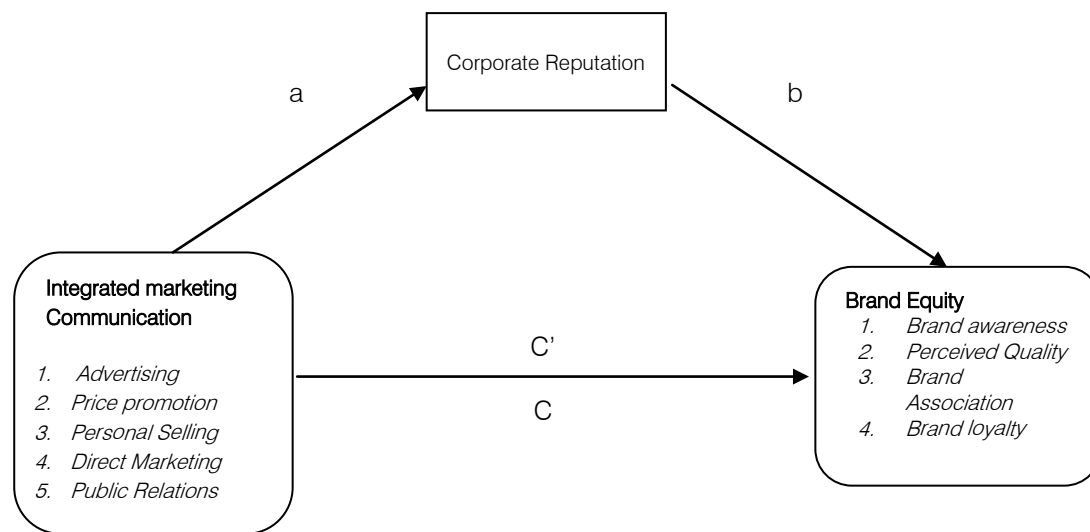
Corporate Reputation

a

b

Integrated marketing Communication

1. Advertising
2. Price promotion
3. Personal Selling
4. Direct Marketing
5. Public Relations

C'

C

Brand Equity

1. Brand awareness
2. Perceived Quality
3. Brand Association
4. Brand loyalty